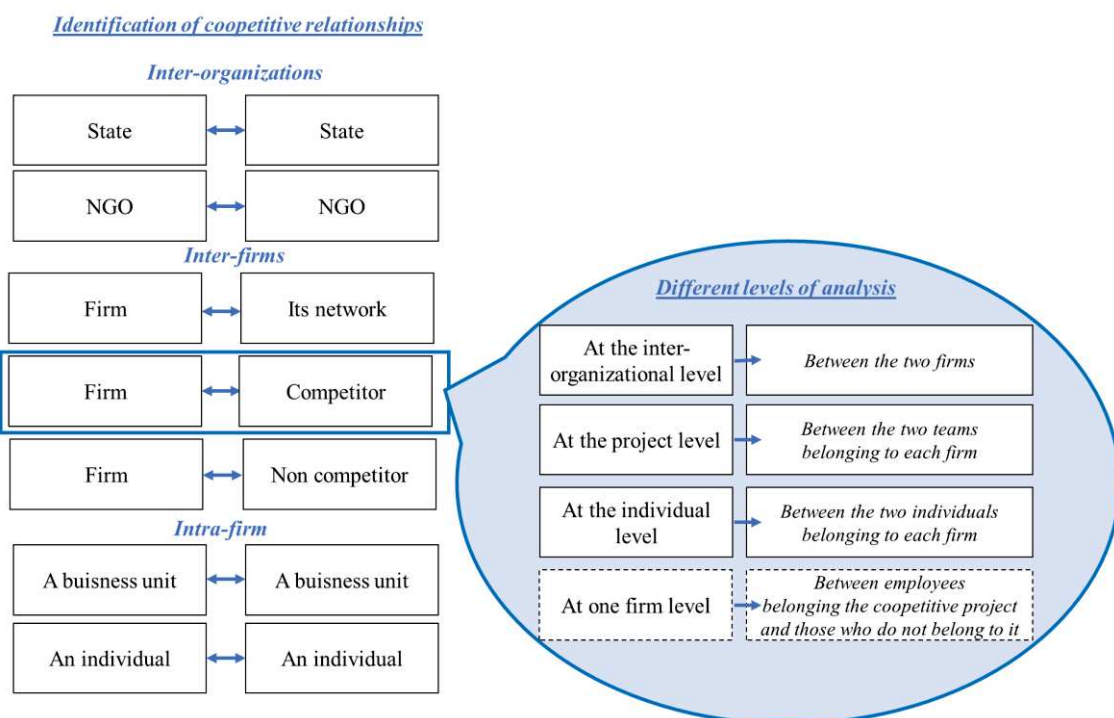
Identification of coopetitive relationships

Inter-organizations

State ↔ State

NGO ↔ NGO

Inter-firms

Firm ↔ Its network

Firm ↔ Competitor

Firm ↔ Non competitor

Intra-firm

A buisness unit ↔ A buisness unit

An individual ↔ An individual

Different levels of analysis

At the inter-organizational level → Between the two firms

At the project level → Between the two teams belonging to each firm

At the individual level → Between the two individuals belonging to each firm

At one firm level → Between employees belonging the coopetitive project and those who do not belong to it